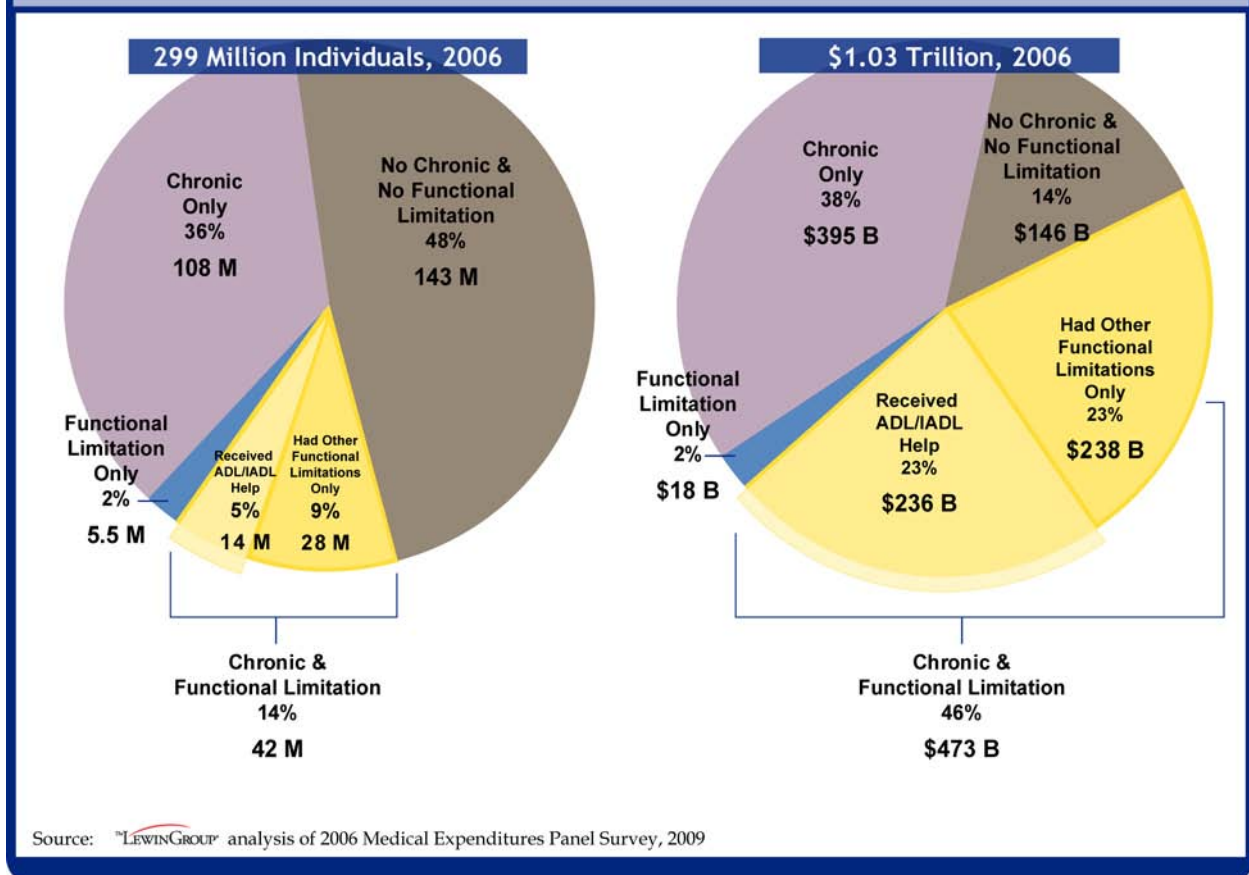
299 Million Individuals, 2006

Chronic Only 36%

108 M

No Chronic & No Functional Limitation 48%

143 M

Functional Limitation Only 2%

5.5 M

Received ADL/IADL Help 5%

14 M

Had Other Functional Limitations Only 9%

28 M

Chronic & Functional Limitation 14%

42 M

$1.03 Trillion, 2006

Chronic Only 38%

$395 B

No Chronic & No Functional Limitation 14%

$146 B

Had Other Functional Limitations Only 23%

$238 B

Functional Limitation Only 2%

$18 B

Received ADL/IADL Help 23%

$236 B

Chronic & Functional Limitation 46%

$473 B

Source: THE LEWIN GROUP analysis of 2006 Medical Expenditures Panel Survey, 2009